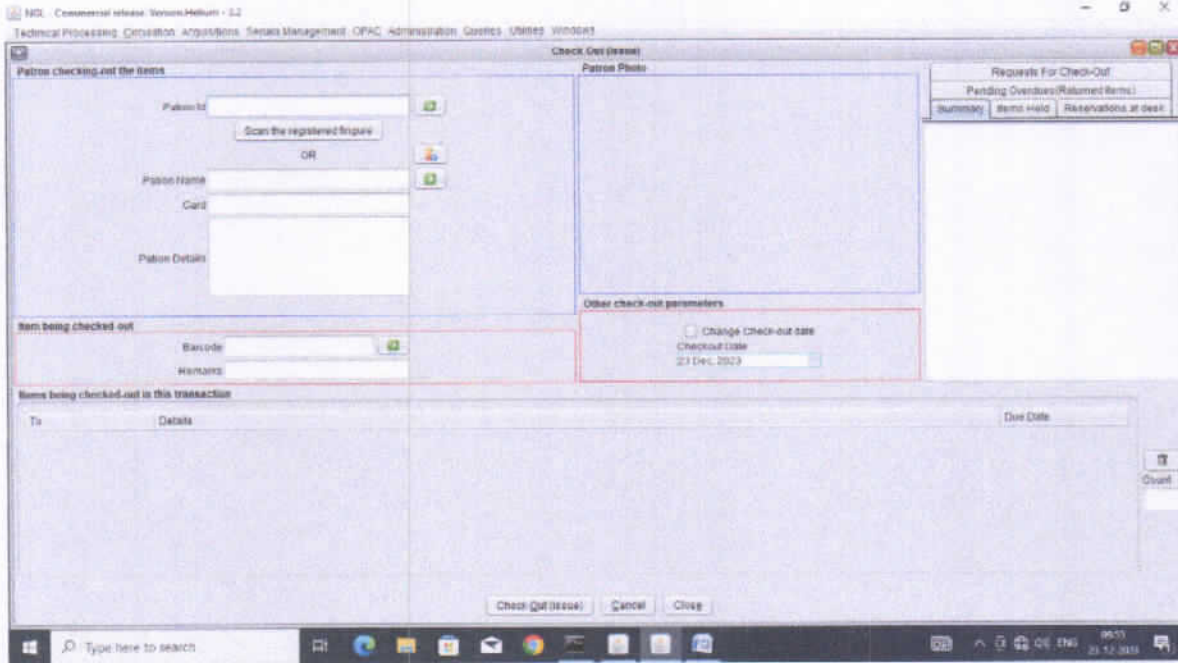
NGL : Commercial release: Version Helium - 3.2

Technical Processing Circulation Acquisitions Serials Management OPAC Administration Queries Utilities Windows

Check Out (Issue)

Patron checking-out the items

Patron Id

Scan the registered fingure

OR

Patron Name

Card

Patron Details

Patron Photo

Requests For Check-Out

Pending Overdues(Returned Items)

Summary | Items Held | Reservations at desk

Other check-out parameters

Change Check-out date

Checkout Date

23 Dec, 2023

Item being checked out

Barcode

Remarks

Items being checked-out in this transaction

| Tx | Details | Due Date |
|---|---|---|

Count

Check Out (Issue) Cancel Close

Type here to search

ENG 09:53 23-12-2023